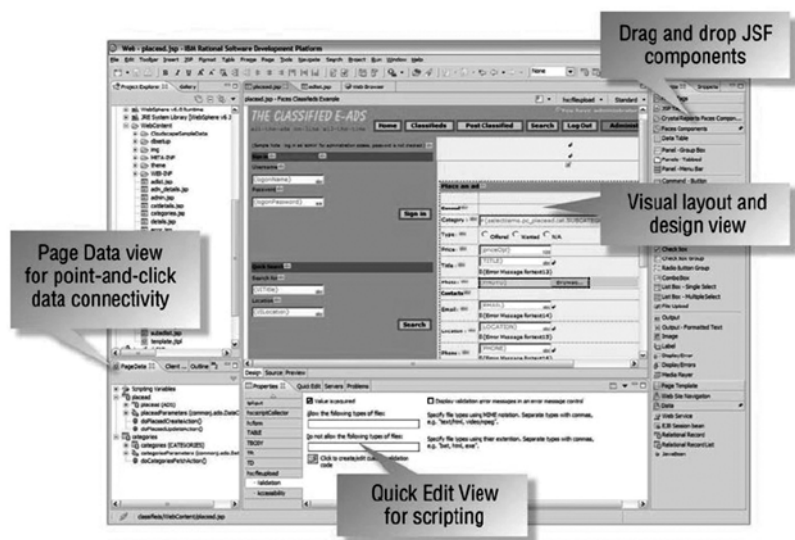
Web - placed.jsp - IBM Rational Software Development Platform

Drag and drop JSF components

THE CLASSIFIED E-ADS

Home Classifieds Post Classified Search Log Out Admin

Sign in

Search

Place an ad

Visual layout and design view

Page Data view for point-and-click data connectivity

Page Data

Design Source Preview

Properties Quick Edit Servers Problems

Value is required

Display validation error messages in an error message control

Allow the following types of files:

Do not allow the following types of files:

Panel - Group Box

Panel - Menu Bar

Check box

Radio Button Group

Combo Box

List Box - Single Select

List Box - Multiple Select

Output

Output - Formatted Text

Image

Label

Display Errors

Media Player

Page Template

Web Site Navigation

Data

Web Service

EJB Session Bean

Relational Record

Relational Record List

JavaBean

Quick Edit View for scripting

Scripting Variables

placed

categories

validation

Accessibility